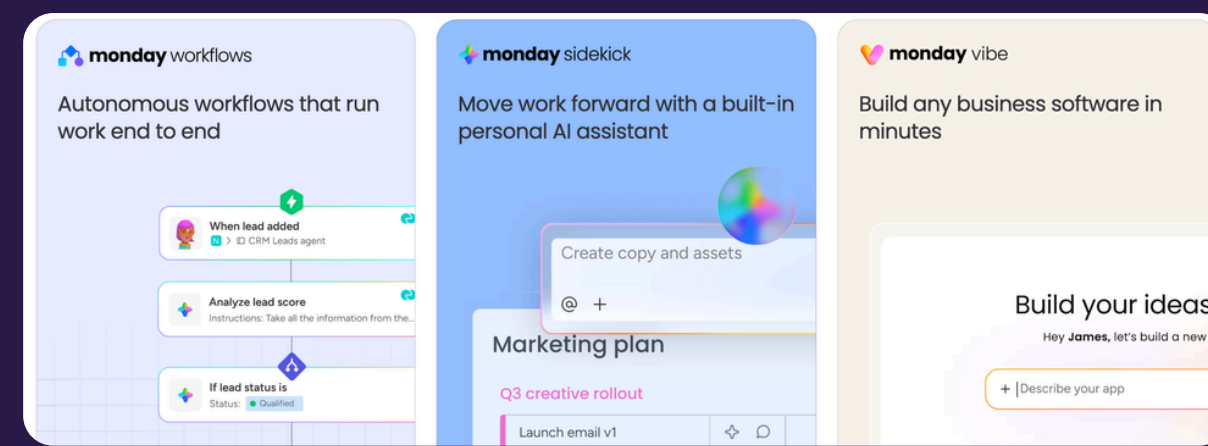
monday workflows

Autonomous workflows that run work end to end

When lead added
N > CRM Leads agent

Analyze lead score
Instructions: Take all the information from the...

If lead status is
Status: Qualified

monday sidekick

Move work forward with a built-in personal AI assistant

Create copy and assets

@ +

Marketing plan

Q3 creative rollout

Launch email v1

monday vibe

Build any business software in minutes

Build your ideas

Hey James, let's build a new

+ Describe your app